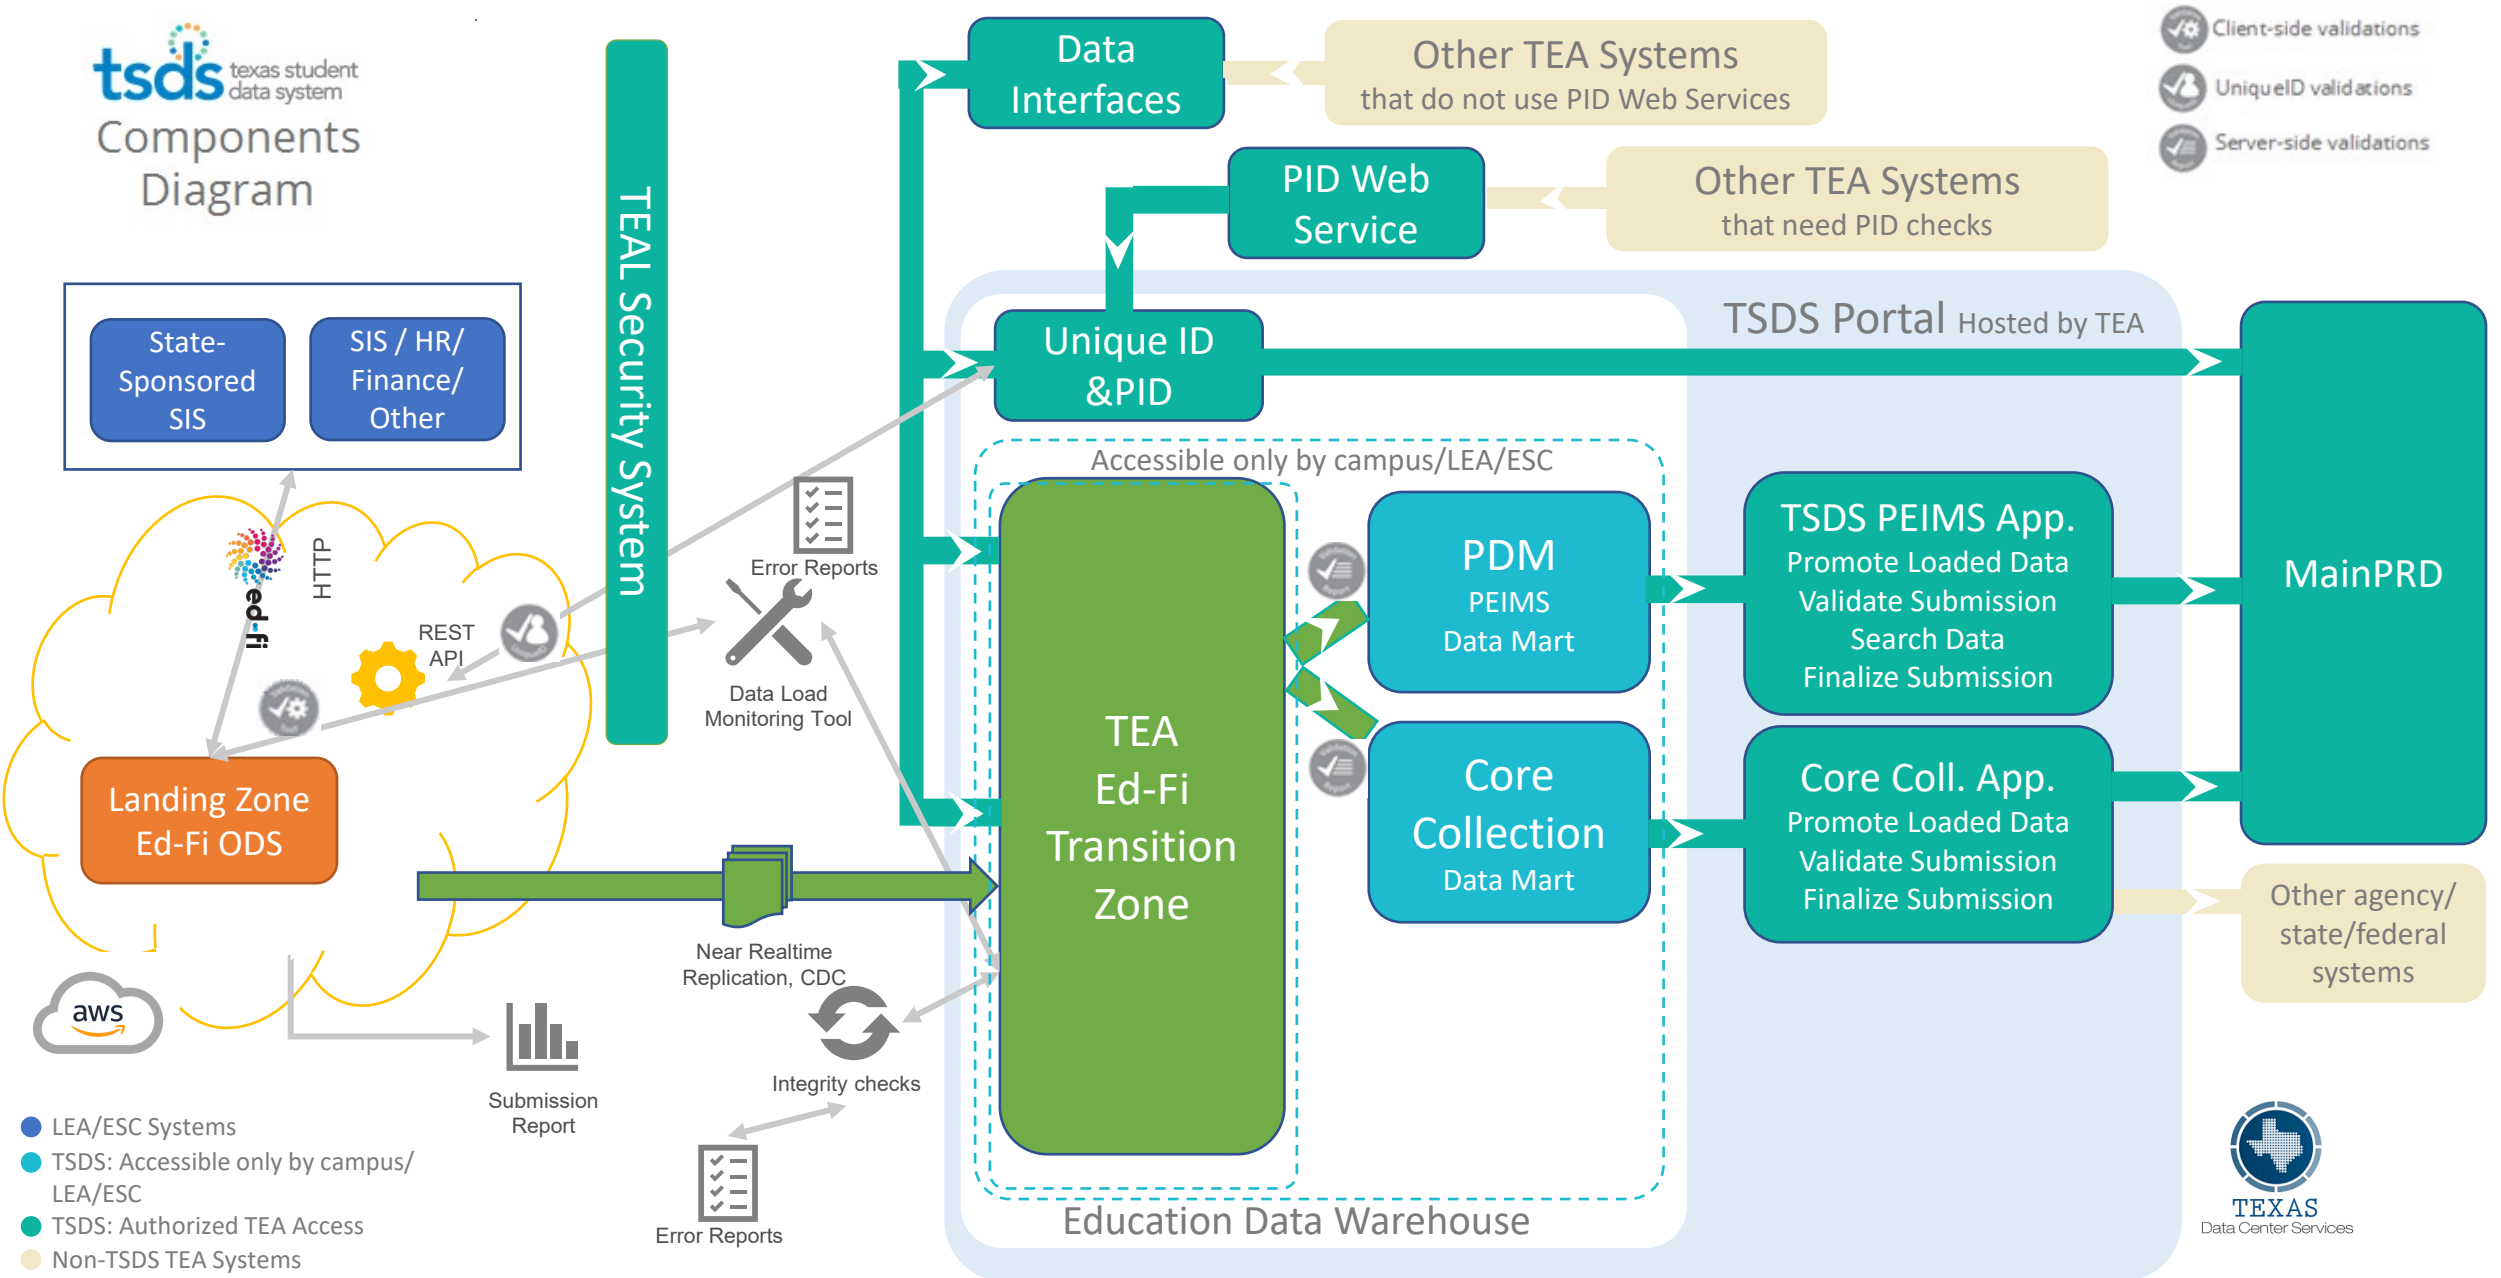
tsds texas student data system
Components Diagram

Data Interfaces

Other TEA Systems
that do not use PID Web Services

Client-side validations
UniqueID validations
Server-side validations

PID Web Service

Other TEA Systems
that need PID checks

TEAL Security System

State-Sponsored SIS

SIS / HR/ Finance/ Other

TSDS Portal Hosted by TEA

Unique ID &PID

MainPRD

Accessible only by campus/LEA/ESC

ed-fi

HTTP

REST API

Error Reports

Data Load Monitoring Tool

TEA Ed-Fi Transition Zone

PDM
PEIMS
Data Mart

TSDS PEIMS App.
Promote Loaded Data
Validate Submission
Search Data
Finalize Submission

Core Collection
Data Mart

Core Coll. App.
Promote Loaded Data
Validate Submission
Finalize Submission

Landing Zone
Ed-Fi ODS

Near Realtime Replication, CDC

Other agency/ state/federal systems

aws

Submission Report

Integrity checks

Error Reports

Education Data Warehouse

LEA/ESC Systems
TSDS: Accessible only by campus/ LEA/ESC
TSDS: Authorized TEA Access
Non-TSDS TEA Systems

TEXAS
Data Center Services